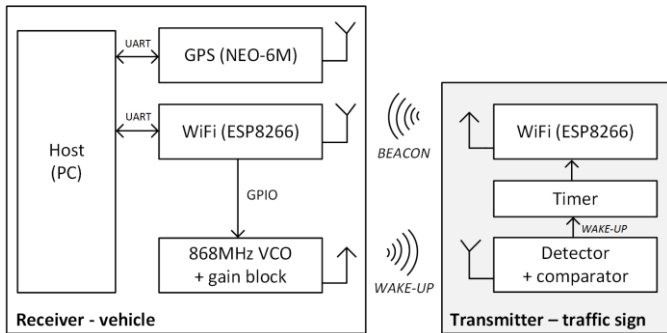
UART

GPS (NEO-6M)

UART

WiFi (ESP8266)

Host
(PC)

GPIO

868MHz VCO
+ gain block

BEACON

WAKE-UP

WiFi (ESP8266)

Timer

WAKE-UP

Detector
+ comparator

Receiver - vehicle

Transmitter – traffic sign